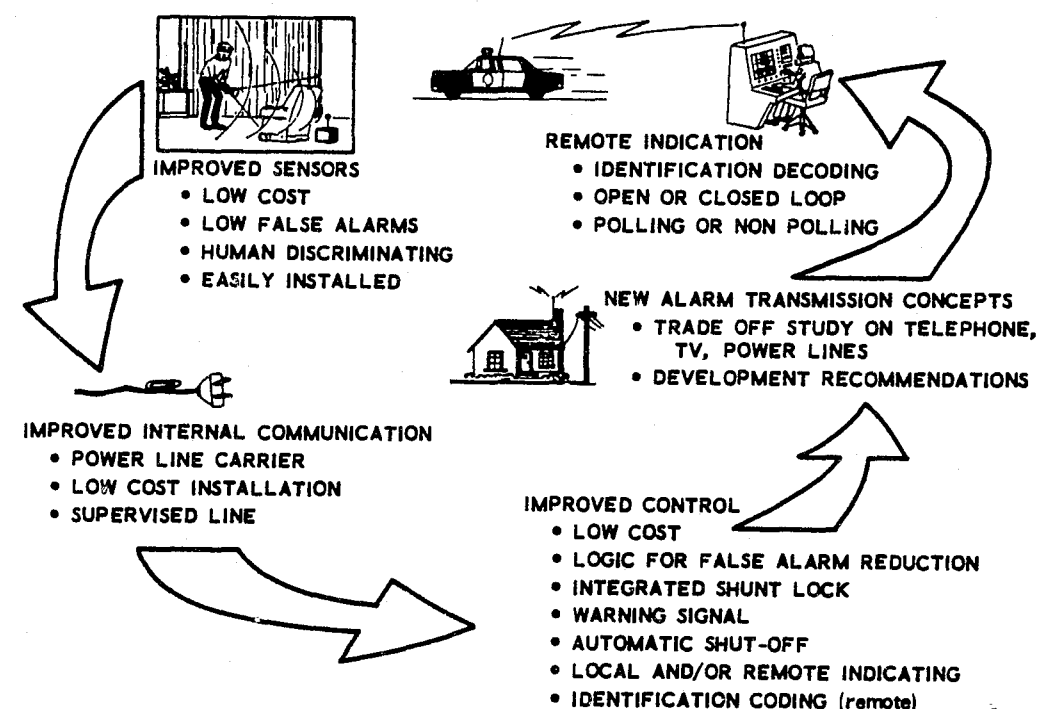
IMPROVED SENSORS
• LOW COST
• LOW FALSE ALARMS
• HUMAN DISCRIMINATING
• EASILY INSTALLED

REMOTE INDICATION
• IDENTIFICATION DECODING
• OPEN OR CLOSED LOOP
• POLLING OR NON POLLING

NEW ALARM TRANSMISSION CONCEPTS
• TRADE OFF STUDY ON TELEPHONE, TV, POWER LINES
• DEVELOPMENT RECOMMENDATIONS

IMPROVED INTERNAL COMMUNICATION
• POWER LINE CARRIER
• LOW COST INSTALLATION
• SUPERVISED LINE

IMPROVED CONTROL
• LOW COST
• LOGIC FOR FALSE ALARM REDUCTION
• INTEGRATED SHUNT LOCK
• WARNING SIGNAL
• AUTOMATIC SHUT-OFF
• LOCAL AND/OR REMOTE INDICATING
• IDENTIFICATION CODING (remote)